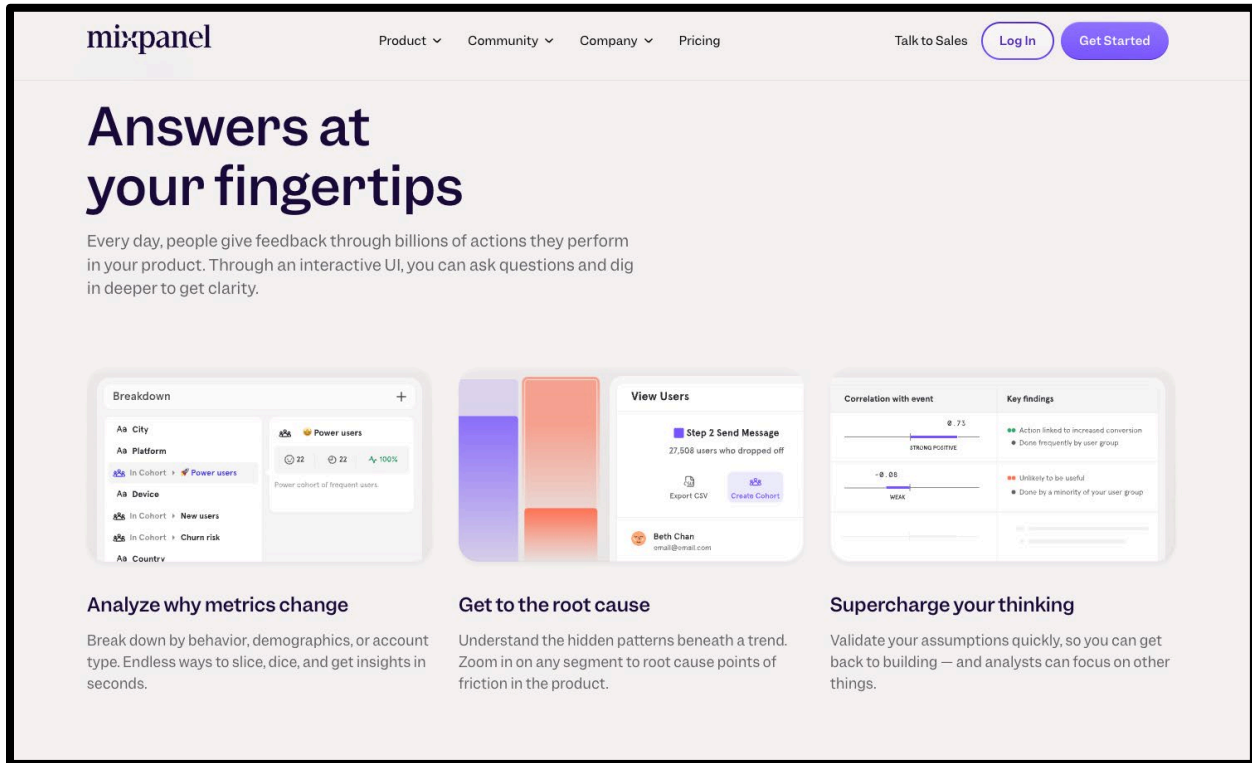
mixpanel

Product Community Company Pricing

Talk to Sales Log In Get Started

Answers at your fingertips

Every day, people give feedback through billions of actions they perform in your product. Through an interactive UI, you can ask questions and dig in deeper to get clarity.

Breakdown +

Aa City
Aa Platform
In Cohort › Power users
Aa Device
In Cohort › New users
In Cohort › Churn risk
Aa Country

Power users
22 22 100%
Power cohort of frequent users.

View Users

Step 2 Send Message
27,508 users who dropped off
Export CSV Create Cohort

Beth Chan
email@email.com

Correlation with event | Key findings

0.75
STRONG POSITIVE
Action linked to increased conversion
Done frequently by user group

-0.08
WEAK
Unlikely to be useful
Done by a minority of your user group

Analyze why metrics change

Break down by behavior, demographics, or account type. Endless ways to slice, dice, and get insights in seconds.

Get to the root cause

Understand the hidden patterns beneath a trend. Zoom in on any segment to root cause points of friction in the product.

Supercharge your thinking

Validate your assumptions quickly, so you can get back to building — and analysts can focus on other things.